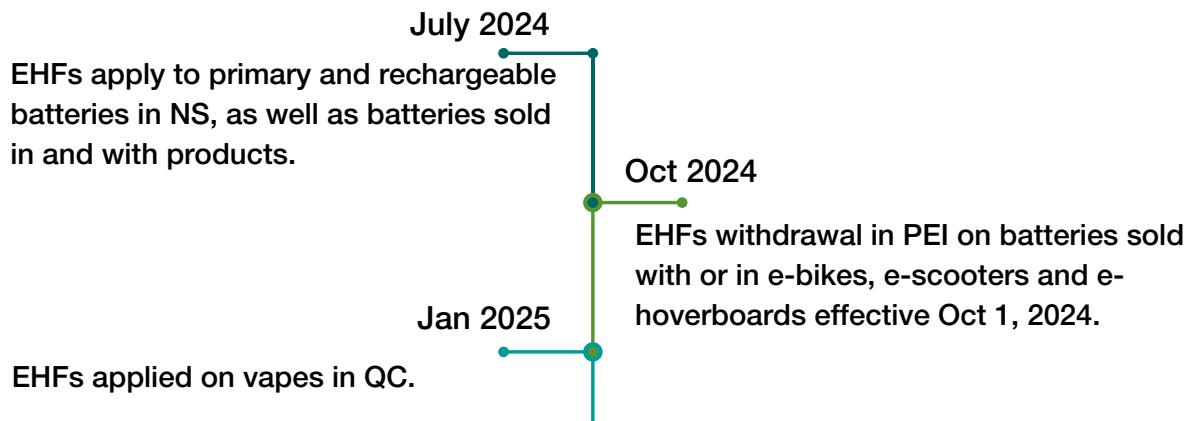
July 2024

EHFs apply to primary and rechargeable batteries in NS, as well as batteries sold in and with products.

Oct 2024

EHFs withdrawal in PEI on batteries sold with or in e-bikes, e-scooters and e-hoverboards effective Oct 1, 2024.

Jan 2025

EHFs applied on vapes in QC.